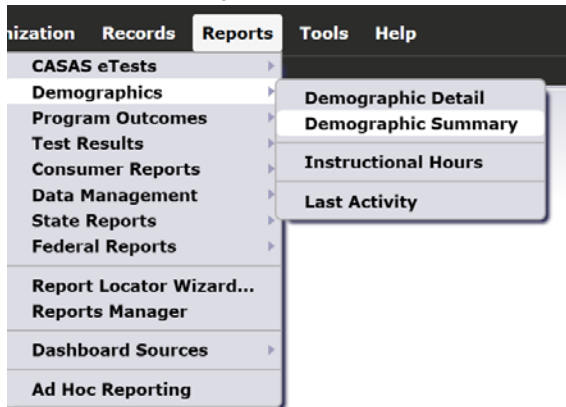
nization Records Reports Tools Help

CASAS eTests
Demographics
Program Outcomes
Test Results
Consumer Reports
Data Management
State Reports
Federal Reports

Report Locator Wizard...
Reports Manager

Dashboard Sources

Ad Hoc Reporting

Demographic Detail
Demographic Summary

Instructional Hours

Last Activity